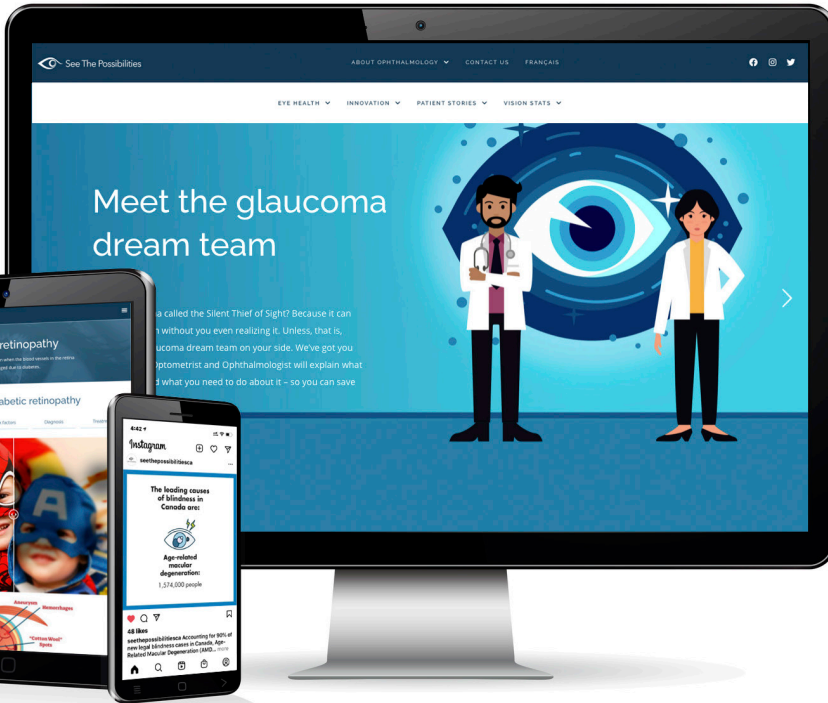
See The Possibilities

ABOUT OPHTHALMOLOGY CONTACT US FRANÇAIS

EYE HEALTH INNOVATION PATIENT STORIES VISION STATS

Meet the glaucoma dream team

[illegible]a called the Silent Thief of Sight? Because it can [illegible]n without you even realizing it. Unless, that is, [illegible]ucoma dream team on your side. We've got you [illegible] Optometrist and Ophthalmologist will explain what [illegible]d what you need to do about it – so you can save

retinopathy

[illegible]abetic retinopathy

Aneurysm

Hemorrhages

"Cotton Wool" Spots

4:42

Instagram

seethepossibilitiesca

The leading causes of blindness in Canada are:

Age-related macular degeneration:

1,574,000 people

48 likes

seethepossibilitiesca Accounting for 90% of new legal blindness cases in Canada, Age-Related Macular Degeneration (AMD... more